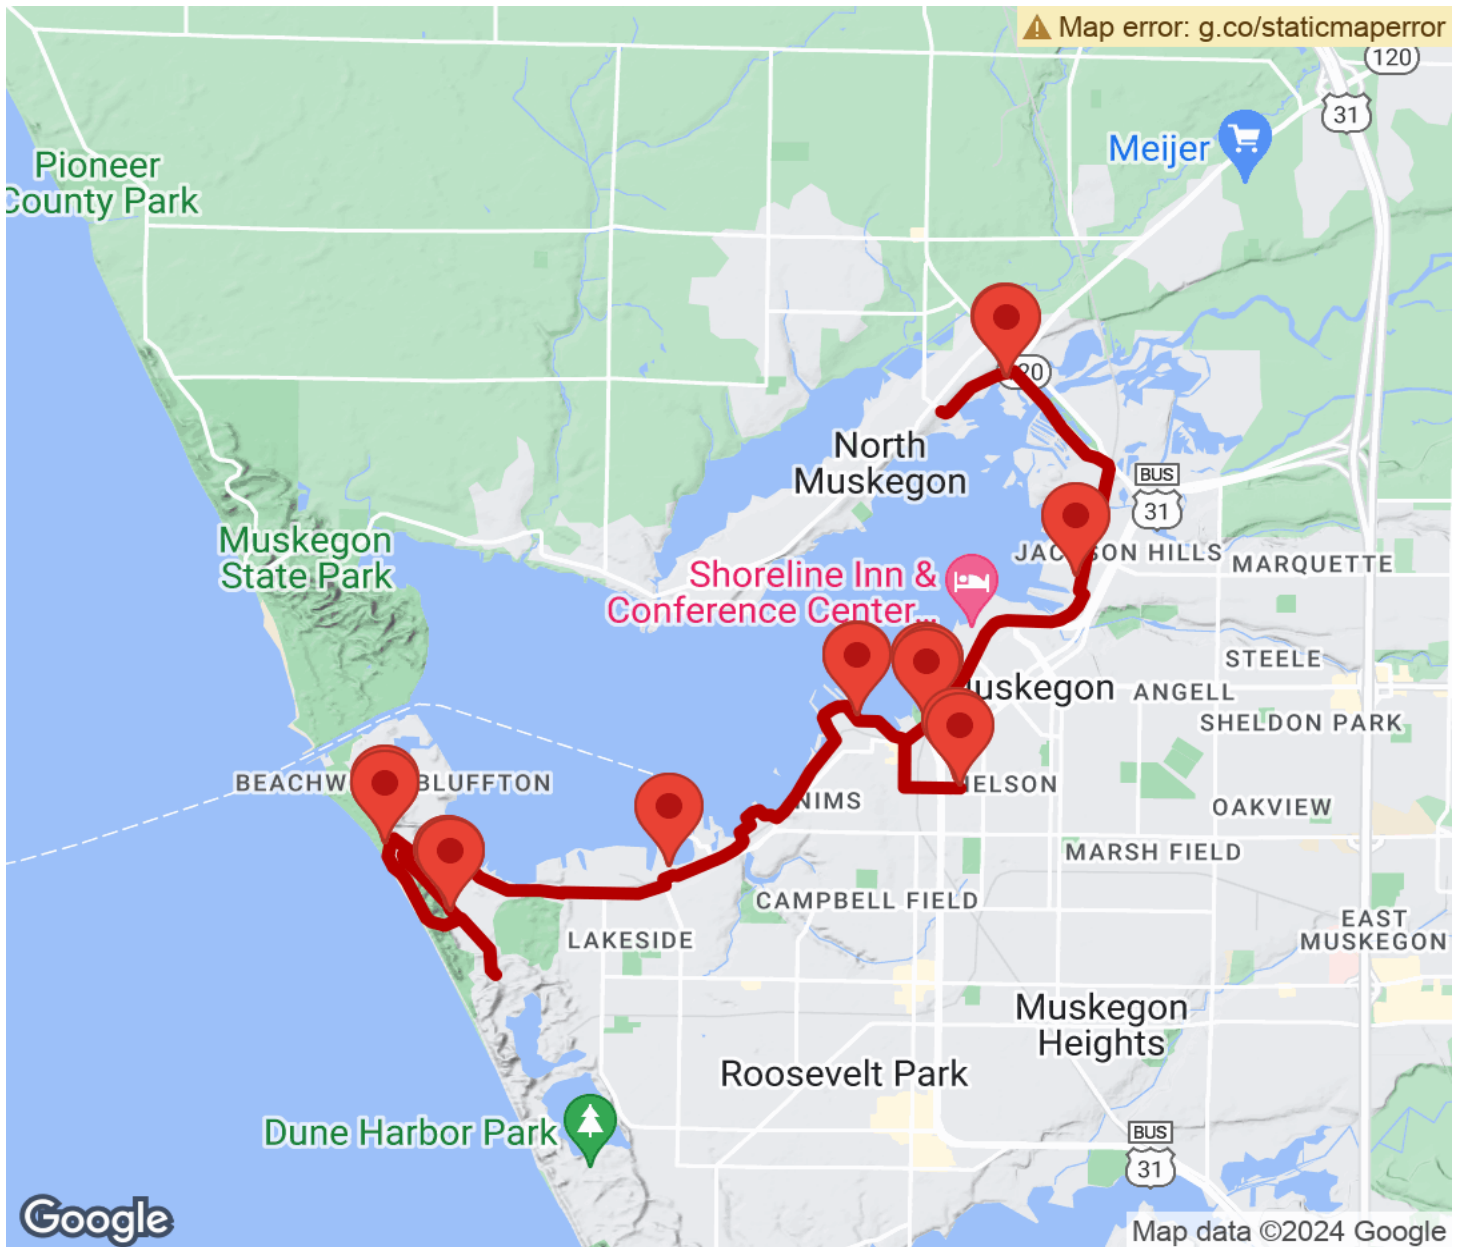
Map error: g.co/staticmaperror

120

31

Meijer

Pioneer County Park

20

North Muskegon

BUS

31

Muskegon State Park

JAC ON HILLS

MARQUETTE

Shoreline Inn & Conference Center...

STEELE

uskegon

ANGELL

SHELDON PARK

BEACHW

BLUFFTON

NIMS

ELSON

OAKVIEW

MARSH FIELD

CAMPBELL FIELD

EAST MUSKEGON

LAKESIDE

Muskegon Heights

Roosevelt Park

Dune Harbor Park

BUS

31

Google

Map data ©2024 Google